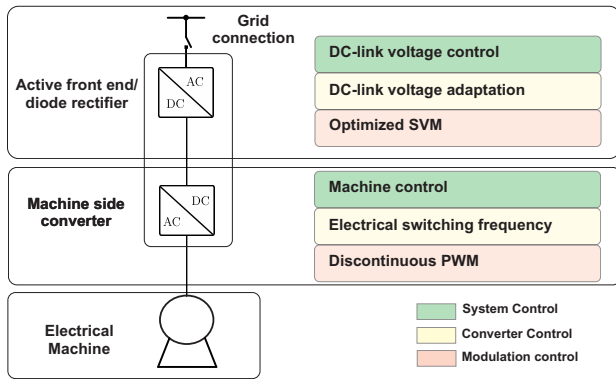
Grid connection

Active front end/ diode rectifier

AC

DC

DC-link voltage control

DC-link voltage adaptation

Optimized SVM

Machine side converter

DC

AC

Machine control

Electrical switching frequency

Discontinuous PWM

Electrical Machine

System Control

Converter Control

Modulation control